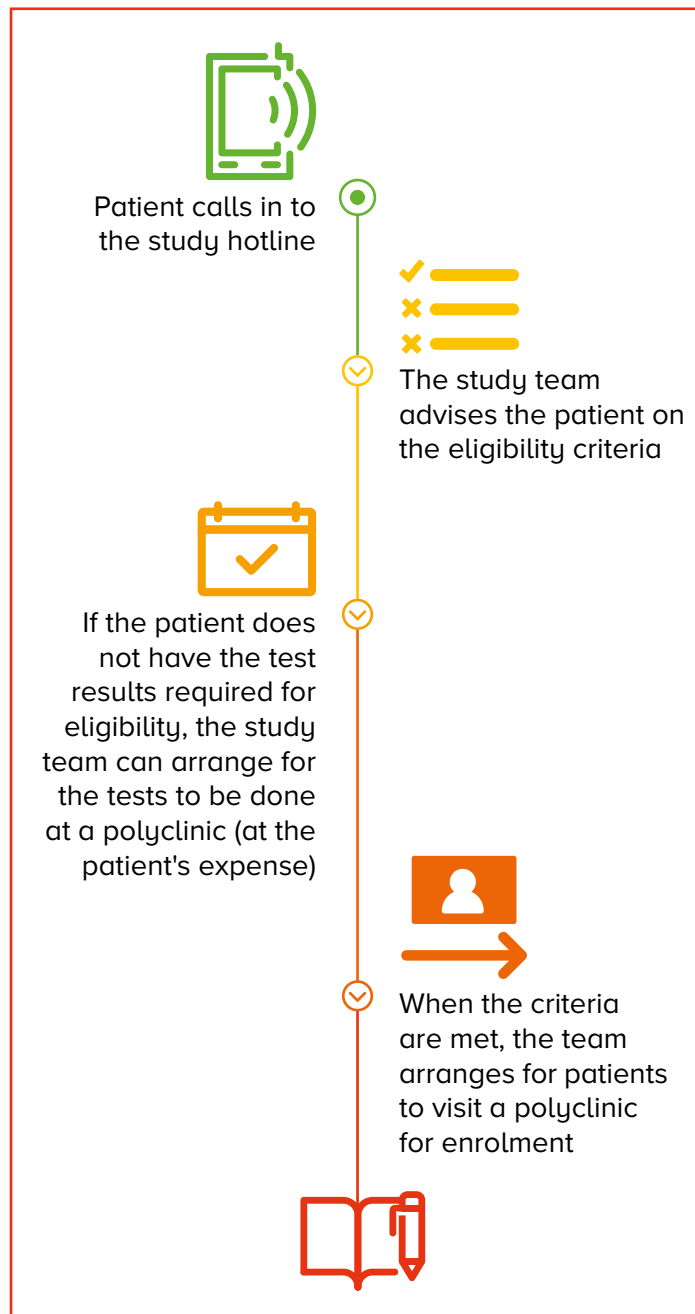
Patient calls in to the study hotline

The study team advises the patient on the eligibility criteria

If the patient does not have the test results required for eligibility, the study team can arrange for the tests to be done at a polyclinic (at the patient's expense)

When the criteria are met, the team arranges for patients to visit a polyclinic for enrolment